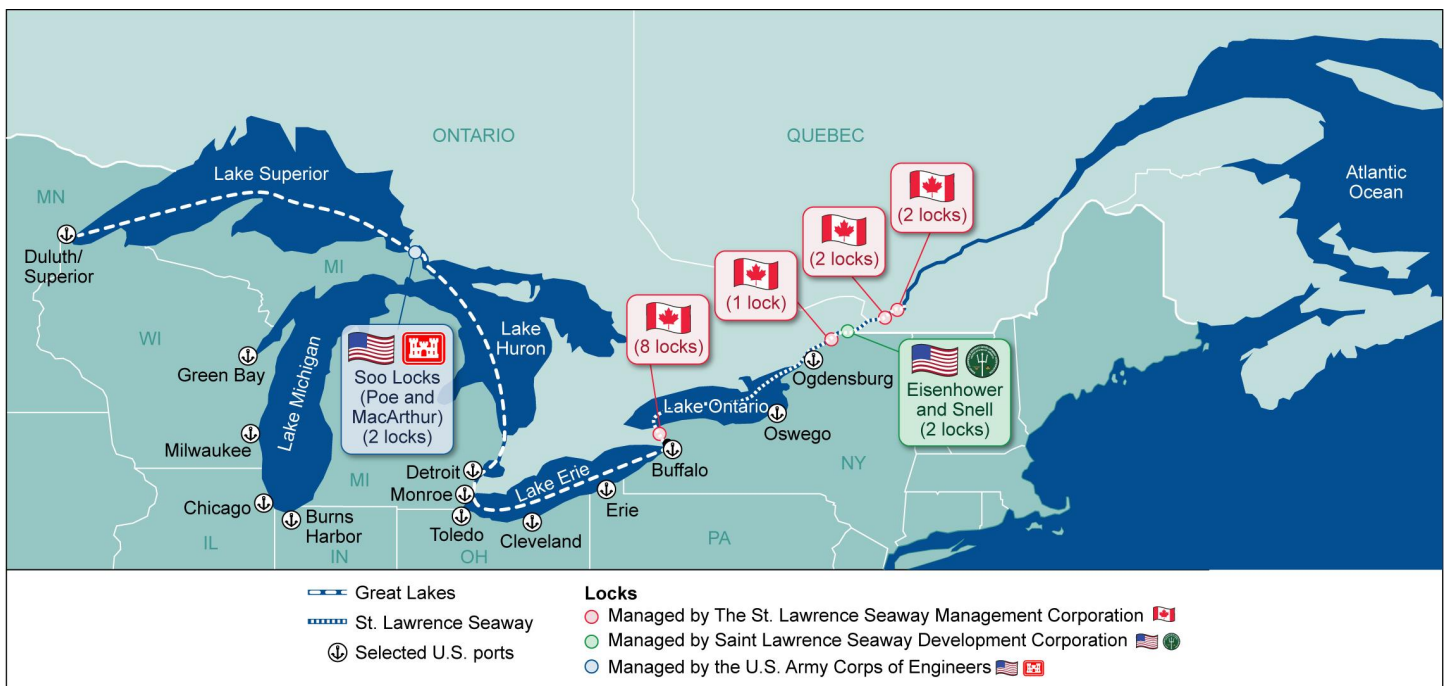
ONTARIO

QUEBEC

Atlantic Ocean

MN

Lake Superior

Duluth/ Superior

MI

WI

Green Bay

Lake Michigan

Milwaukee

Chicago

Burns Harbor

IL

IN

Soo Locks (Poe and MacArthur) (2 locks)

Lake Huron

MI

Detroit

Monroe

Toledo

OH

Lake Erie

Cleveland

Erie

PA

Buffalo

(8 locks)

Lake Ontario

Oswego

(1 lock)

Ogdensburg

(2 locks)

(2 locks)

Eisenhower and Snell (2 locks)

NY

Great Lakes

St. Lawrence Seaway

Selected U.S. ports

Locks

Managed by The St. Lawrence Seaway Management Corporation

Managed by Saint Lawrence Seaway Development Corporation

Managed by the U.S. Army Corps of Engineers